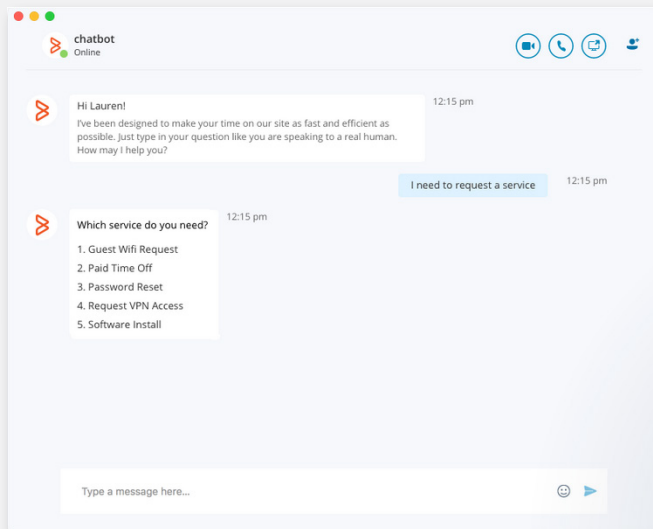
chatbot
Online

Hi Lauren!
I've been designed to make your time on our site as fast and efficient as possible. Just type in your question like you are speaking to a real human. How may I help you?

12:15 pm

I need to request a service

12:15 pm

Which service do you need?

1. Guest Wifi Request
2. Paid Time Off
3. Password Reset
4. Request VPN Access
5. Software Install

12:15 pm

Type a message here...